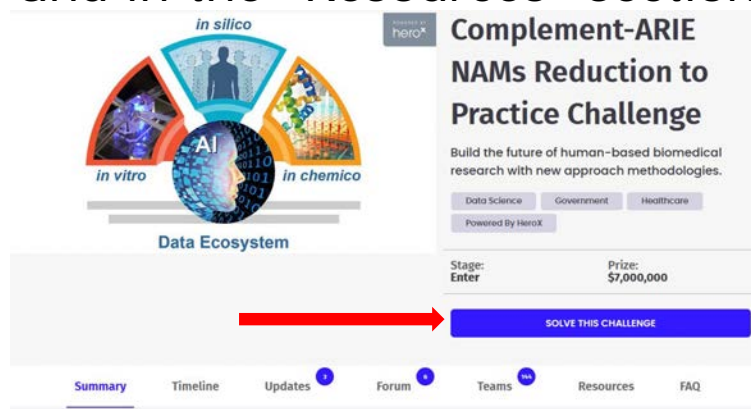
and in the "Resources" section

in silico

in vitro

AI

in chemico

Data Ecosystem

Powered by herox

Complement-ARIE NAMs Reduction to Practice Challenge

Build the future of human-based biomedical research with new approach methodologies.

Data Science

Government

Healthcare

Powered By HeroX

Stage:
Enter

Prize:
$7,000,000

SOLVE THIS CHALLENGE

Summary

Timeline

Updates 2

Forum 6

Teams 164

Resources

FAQ